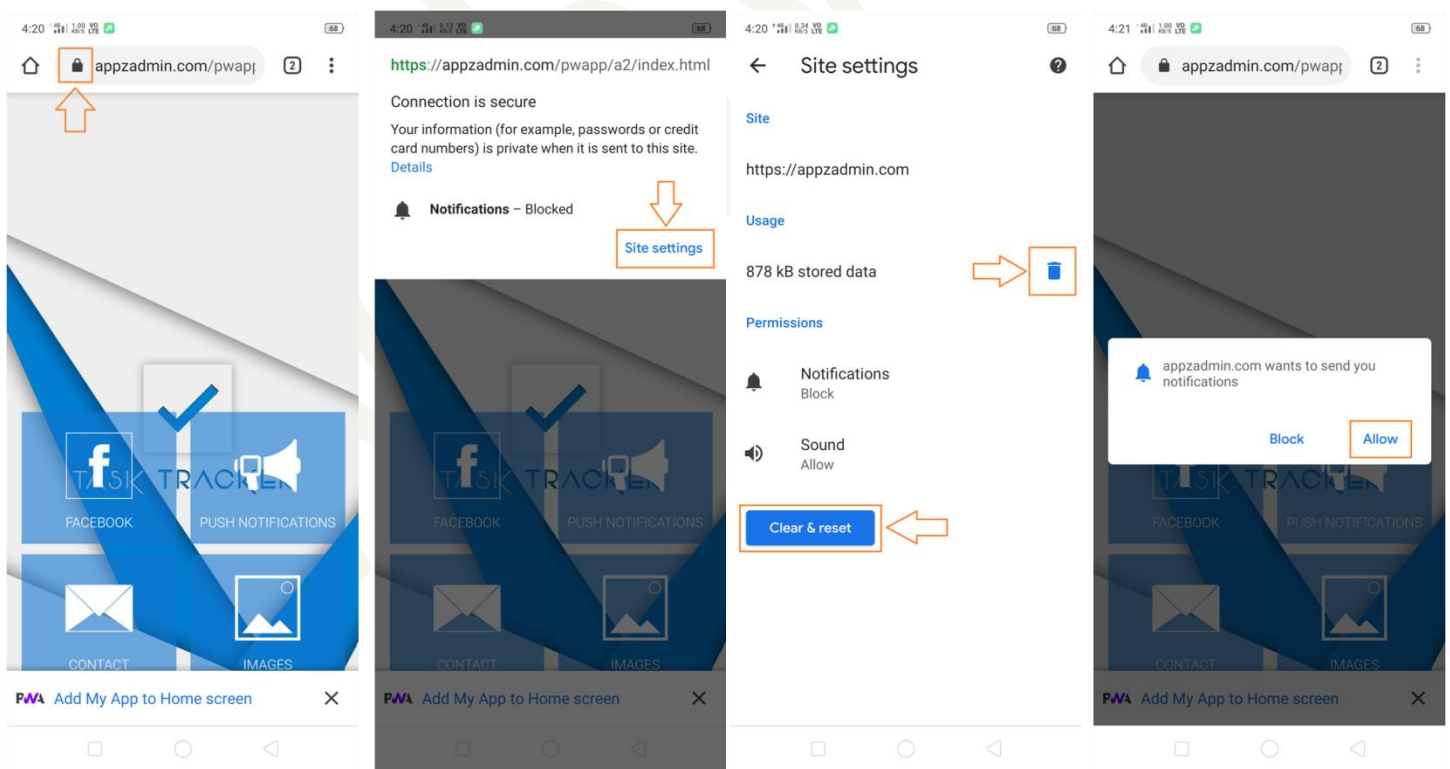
4:20 68

appzadmin.com/pwapp

2

TASK TRACKER

FACEBOOK

PUSH NOTIFICATIONS

CONTACT

IMAGES

PWA Add My App to Home screen

4:20 68

https://appzadmin.com/pwapp/a2/index.html

Connection is secure

Your information (for example, passwords or credit card numbers) is private when it is sent to this site. Details

Notifications – Blocked

Site settings

TASK TRACKER

FACEBOOK

PUSH NOTIFICATIONS

CONTACT

IMAGES

PWA Add My App to Home screen

4:20 68

Site settings

Site

https://appzadmin.com

Usage

878 kB stored data

Permissions

Notifications
Block

Sound
Allow

Clear & reset

4:21 68

appzadmin.com/pwapp

2

appzadmin.com wants to send you notifications

Block

Allow

TASK TRACKER

FACEBOOK

PUSH NOTIFICATIONS

CONTACT

IMAGES

PWA Add My App to Home screen